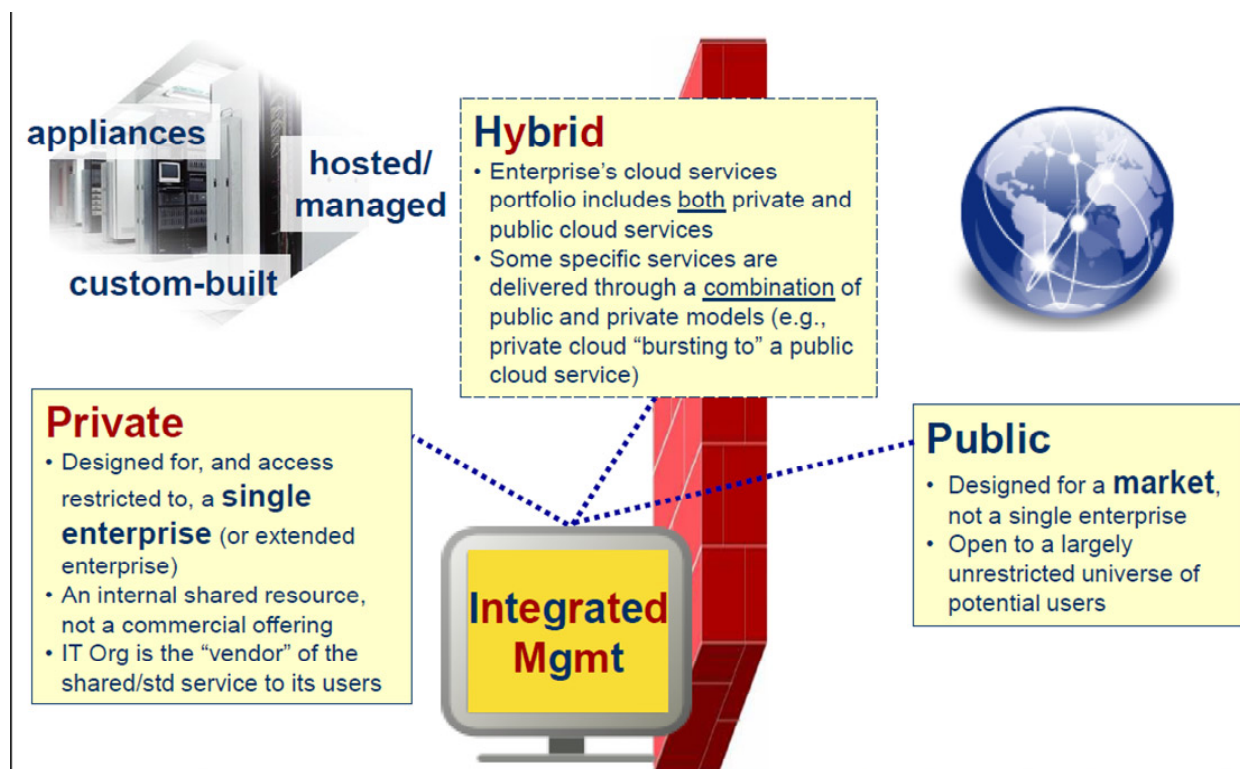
appliances

hosted/ managed

custom-built

Hybrid

• Enterprise's cloud services portfolio includes both private and public cloud services

• Some specific services are delivered through a combination of public and private models (e.g., private cloud "bursting to" a public cloud service)

Private

• Designed for, and access restricted to, a single enterprise (or extended enterprise)

• An internal shared resource, not a commercial offering

• IT Org is the "vendor" of the shared/std service to its users

Integrated Mgmt

Public

• Designed for a market, not a single enterprise

• Open to a largely unrestricted universe of potential users